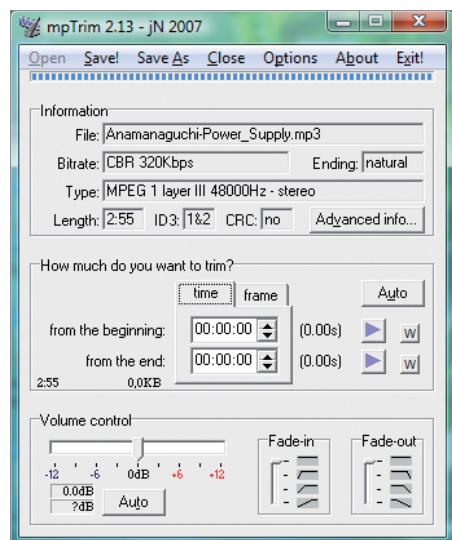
mpTrim 2.13 - jN 2007

Open Save! Save As Close Options About Exit!

Information

File: Anamanaguchi-Power_Supply.mp3

Bitrate: CBR 320Kbps

Ending: natural

Type: MPEG 1 layer III 48000Hz - stereo

Length: 2:55 ID3: 1&2 CRC: no

Advanced info...

How much do you want to trim?

time frame

Auto

from the beginning: 00:00:00 (0.00s) W

from the end: 00:00:00 (0.00s) W

2:55 0,0KB

Volume control

-12 -6 0dB +6 +12

0.0dB

?dB

Auto

Fade-in

Fade-out